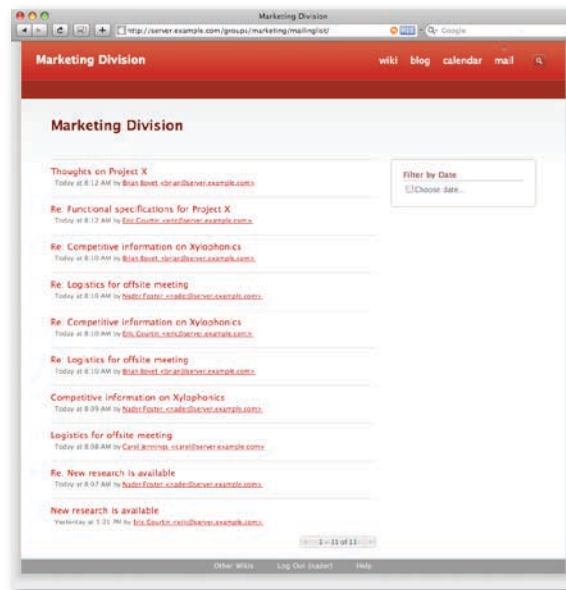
Marketing Division

http://server.example.com/groups/marketing/mailinglist/

RSS

Google

Marketing Division

wiki blog calendar mail

Marketing Division

Thoughts on Project X
Today at 8:12 AM by Brian Bovet <brian@server.example.com>

Re: Functional specifications for Project X
Today at 8:12 AM by Eric Courtin <eric@server.example.com>

Re: Competitive information on Xylophonics
Today at 8:10 AM by Brian Bovet <brian@server.example.com>

Re: Logistics for offsite meeting
Today at 8:10 AM by Nadir Foster <nadir@server.example.com>

Re: Competitive information on Xylophonics
Today at 8:10 AM by Eric Courtin <eric@server.example.com>

Re: Logistics for offsite meeting
Today at 8:10 AM by Brian Bovet <brian@server.example.com>

Competitive information on Xylophonics
Today at 8:09 AM by Nadir Foster <nadir@server.example.com>

Logistics for offsite meeting
Today at 8:08 AM by Carol Jennings <carol@server.example.com>

Re: New research is available
Today at 8:07 AM by Nadir Foster <nadir@server.example.com>

New research is available
Yesterday at 5:31 PM by Eric Courtin <eric@server.example.com>

1 - 11 of 11

Filter by Date

Choose date...

Other Wikis Log Out (nadir) Help